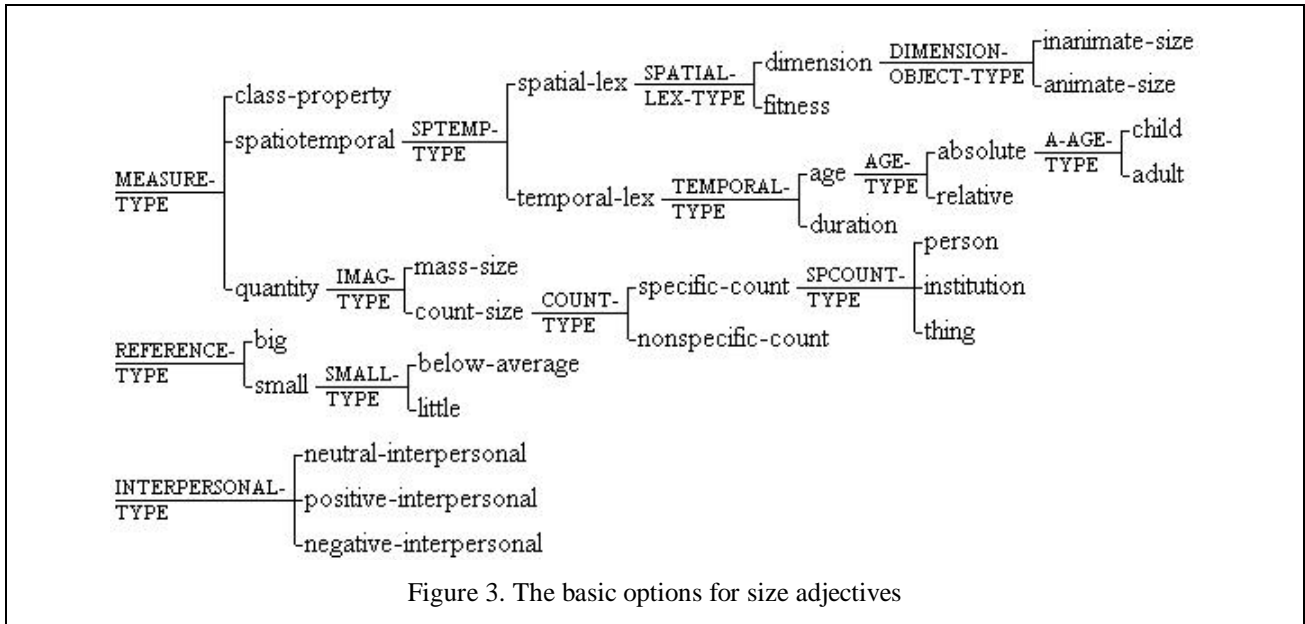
MEASURE-TYPE
class-property
spatiotemporal
SPTEMP-TYPE
spatial-lex
SPATIAL-LEX-TYPE
dimension
DIMENSION-OBJECT-TYPE
inanimate-size
animate-size
fitness
temporal-lex
TEMPORAL-TYPE
age
AGE-TYPE
absolute
A-AGE-TYPE
child
adult
relative
duration
quantity
IMAG-TYPE
mass-size
count-size
COUNT-TYPE
specific-count
SPCOUNT-TYPE
person
institution
thing
nonspecific-count

REFERENCE-TYPE
big
small
SMALL-TYPE
below-average
little

INTERPERSONAL-TYPE
neutral-interpersonal
positive-interpersonal
negative-interpersonal

Figure 3. The basic options for size adjectives